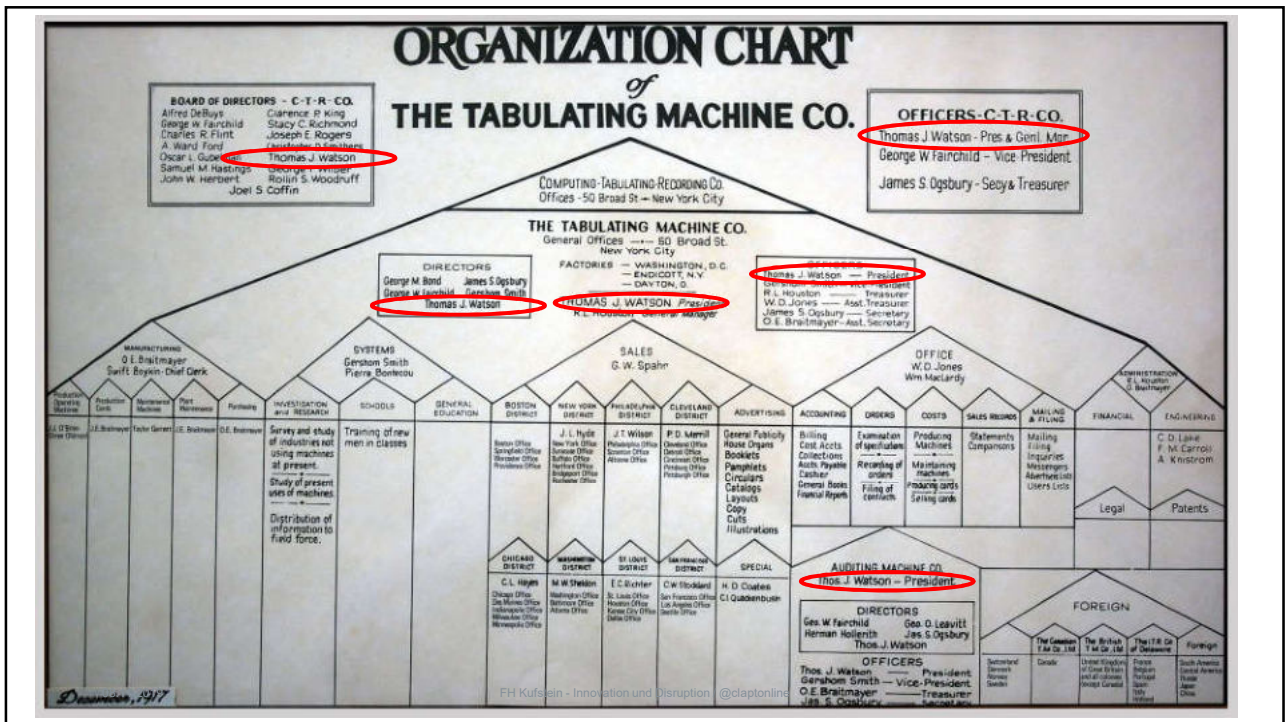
ORGANIZATION CHART
of
THE TABULATING MACHINE CO.

BOARD OF DIRECTORS – C-T-R-CO.
Alfred DeBuys
George W. Fairchild
Charles R. Flint
A. Ward Ford
Oscar L. Gubelman
Samuel M. Hastings
John W. Herbert
Clarence P. King
Stacy C. Richmond
Joseph E. Rogers
Christopher D. Smithers
Thomas J. Watson
George F. Wilber
Rollin S. Woodruff
Joel S. Coffin

OFFICERS-C-T-R-CO.
Thomas J. Watson – Pres & Genl. Mgr.
George W. Fairchild – Vice-President
James S. Ogsbury – Secy & Treasurer

COMPUTING-TABULATING-RECORDING CO.
Offices – 50 Broad St. – New York City

THE TABULATING MACHINE CO.
General Offices — 50 Broad St.
New York City
FACTORIES — WASHINGTON, D.C.
— ENDICOTT, N.Y.
— DAYTON, O.
THOMAS J. WATSON President
R.L. Houston General Manager

DIRECTORS
George M. Bond
George W. Fairchild
Thomas J. Watson
James S. Ogsbury
Gershom Smith

OFFICERS
Thomas J. Watson — President
Gershom Smith — Vice-President
R.L. Houston — Treasurer
W.D. Jones — Asst. Treasurer
James S. Ogsbury — Secretary
O.E. Braitmayer — Asst. Secretary

MANUFACTURING
O.E. Braitmayer
Swift Boykin - Chief Clerk

SYSTEMS
Gershom Smith
Pierre Bontecou

SALES
G.W. Spahr

OFFICE
W.D. Jones
Wm McCardy

ADMINISTRATION
R.L. Houston
O. Braitmayer

Production Operating Machines | Production Cards | Maintenance Machines | Plant Maintenance | Purchasing
J.J. O'Brien | J.E. Braitmayer | Taylor Garrard | J.E. Braitmayer | O.E. Braitmayer

INVESTIGATION and RESEARCH
Survey and study of industries not using machines at present.
Study of present uses of machines.
Distribution of information to field force.

SCHOOLS
Training of new men in classes

GENERAL EDUCATION

BOSTON DISTRICT
Boston Office
Springfield Office
Worcester Office
Providence Office

NEW YORK DISTRICT
J. L. Hyde
New York Office
Syracuse Office
Buffalo Office
Hartford Office
Bridgeport Office
Rochester Office

PHILADELPHIA DISTRICT
J.T. Wilson
Philadelphia Office
Scranton Office
Altoona Office

CLEVELAND DISTRICT
P.D. Merrill
Cleveland Office
Detroit Office
Cincinnati Office
Pittsburg Office
Pittsburgh Office

ADVERTISING
General Publicity
House Organs
Booklets
Pamphlets
Circulars
Catalogs
Layouts
Copy
Cuts
Illustrations

CHICAGO DISTRICT
C.L. Hayes
Chicago Office
Des Moines Office
Indianapolis Office
Milwaukee Office
Minneapolis Office

WASHINGTON DISTRICT
M.W. Sheldon
Washington Office
Baltimore Office
Atlanta Office

ST. LOUIS DISTRICT
E.C. Richter
St. Louis Office
Houston Office
Kansas City Office
Dallas Office

SAN FRANCISCO DISTRICT
C.W. Stoddard
San Francisco Office
Los Angeles Office
Seattle Office

SPECIAL
H.D. Coates
C.I. Quackenbush

ACCOUNTING
Billing
Cost Accts
Collections
Accts. Payable
Cashier
General Books
Financial Reports

ORDERS
Examination of specifications
Recording of orders
Filing of contracts

COSTS
Producing Machines
Maintaining machines
Producing cards
Selling cards

SALES RECORDS
Statements
Comparisons

MAILING & FILING
Mailing
Filing
Inquiries
Messengers
Advertising Lists
Users Lists

FINANCIAL
Legal

ENGINEERING
C.D. Lake
F.M. Carroll
A. Knistrom
Patents

AUDITING MACHINE CO.
Thos. J. Watson – President

DIRECTORS
Geo. W. Fairchild
Herman Hollerith
Thos. J. Watson
Geo. O. Leavitt
Jas. S. Ogsbury

OFFICERS
Thos. J. Watson — President
Gershom Smith — Vice-President
O.E. Braitmayer — Treasurer
Jas. S. Ogsbury — Secretary

FOREIGN
The Canadian T.M. Co. Ltd | The British T.M. Co. Ltd | The I.T.R. Co. of Delaware | Foreign
Switzerland Denmark Norway Sweden | Canada | United Kingdom of Great Britain and all colonies (except Canada) | France Belgium Portugal Spain Italy Holland | South America Central America Russia Japan China

December, 1917

FH Kufstein - Innovation und Disruption | @claptonline